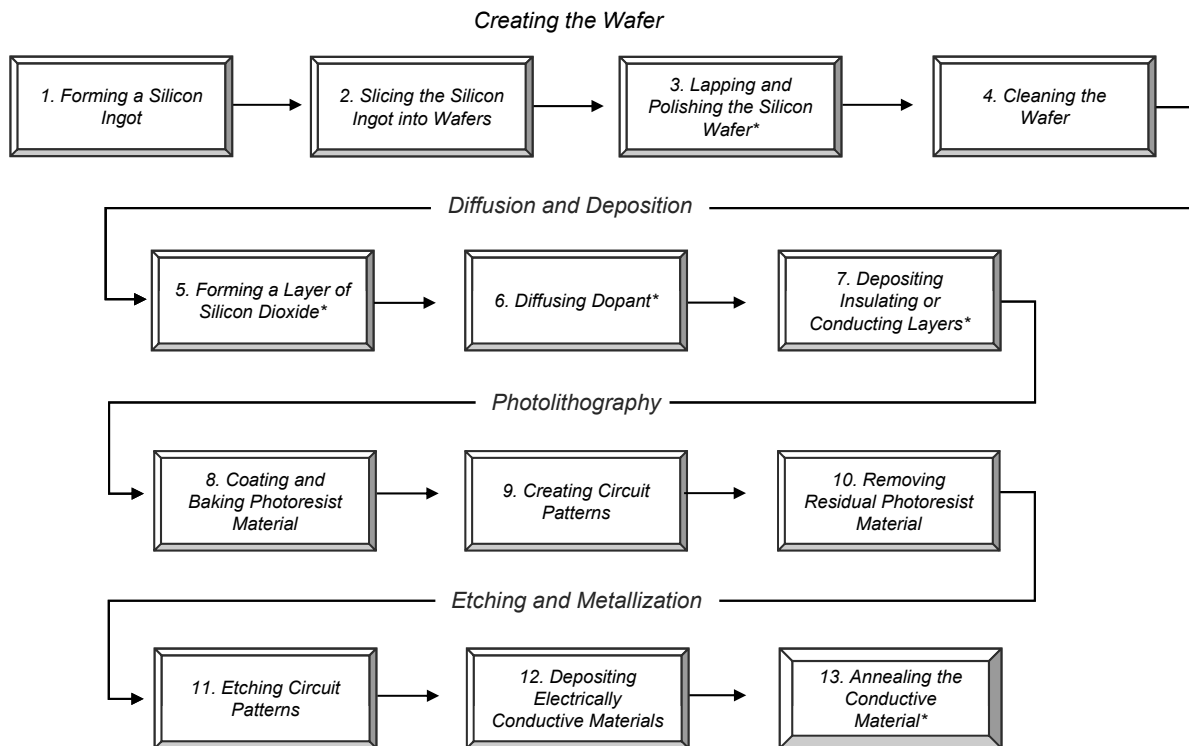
Creating the Wafer

1. Forming a Silicon Ingot

2. Slicing the Silicon Ingot into Wafers

3. Lapping and Polishing the Silicon Wafer*

4. Cleaning the Wafer

Diffusion and Deposition

5. Forming a Layer of Silicon Dioxide*

6. Diffusing Dopant*

7. Depositing Insulating or Conducting Layers*

Photolithography

8. Coating and Baking Photoresist Material

9. Creating Circuit Patterns

10. Removing Residual Photoresist Material

Etching and Metallization

11. Etching Circuit Patterns

12. Depositing Electrically Conductive Materials

13. Annealing the Conductive Material*